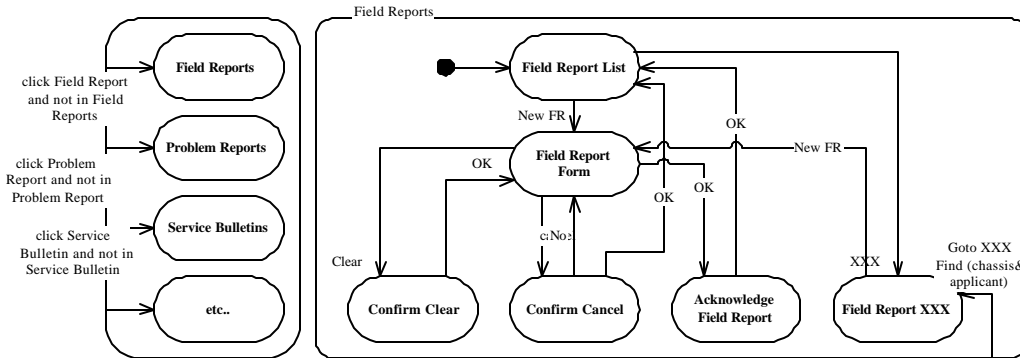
Field Reports

click Field Report and not in Field Reports

Problem Reports

click Problem Report and not in Problem Report

Service Bulletins

click Service Bulletin and not in Service Bulletin

etc..

Field Reports

Field Report List

New FR

OK

Field Report Form

OK

New FR

OK

OK

c:No:

Clear

XXX

Goto XXX Find (chassis& applicant)

Confirm Clear

Confirm Cancel

Acknowledge Field Report

Field Report XXX